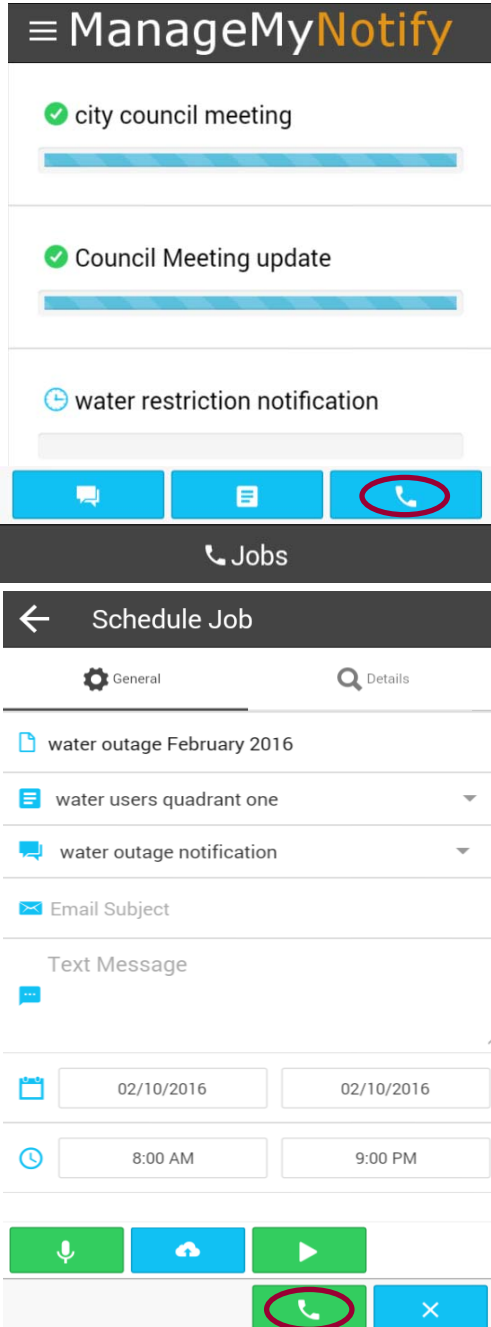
ManageMyNotify

city council meeting

Council Meeting update

water restriction notification

Jobs

Schedule Job

General

Details

water outage February 2016

water users quadrant one

water outage notification

Email Subject

Text Message

02/10/2016

02/10/2016

8:00 AM

9:00 PM